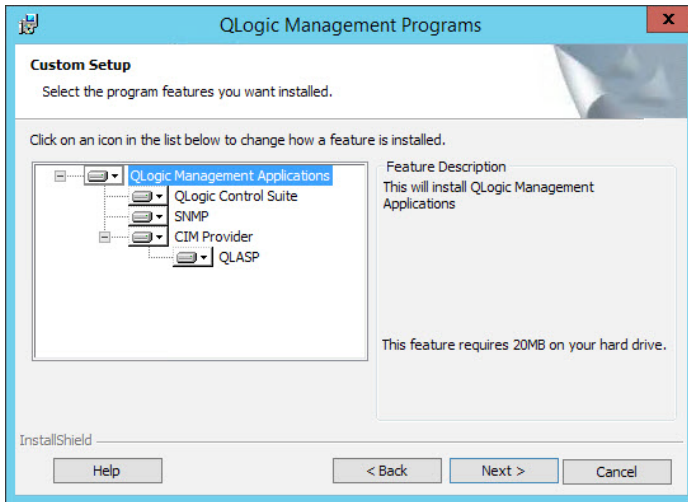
QLogic Management Programs

Custom Setup

Select the program features you want installed.

Click on an icon in the list below to change how a feature is installed.

QLogic Management Applications
QLogic Control Suite
SNMP
CIM Provider
QLASP

Feature Description

This will install QLogic Management Applications

This feature requires 20MB on your hard drive.

InstallShield

Help

< Back

Next >

Cancel